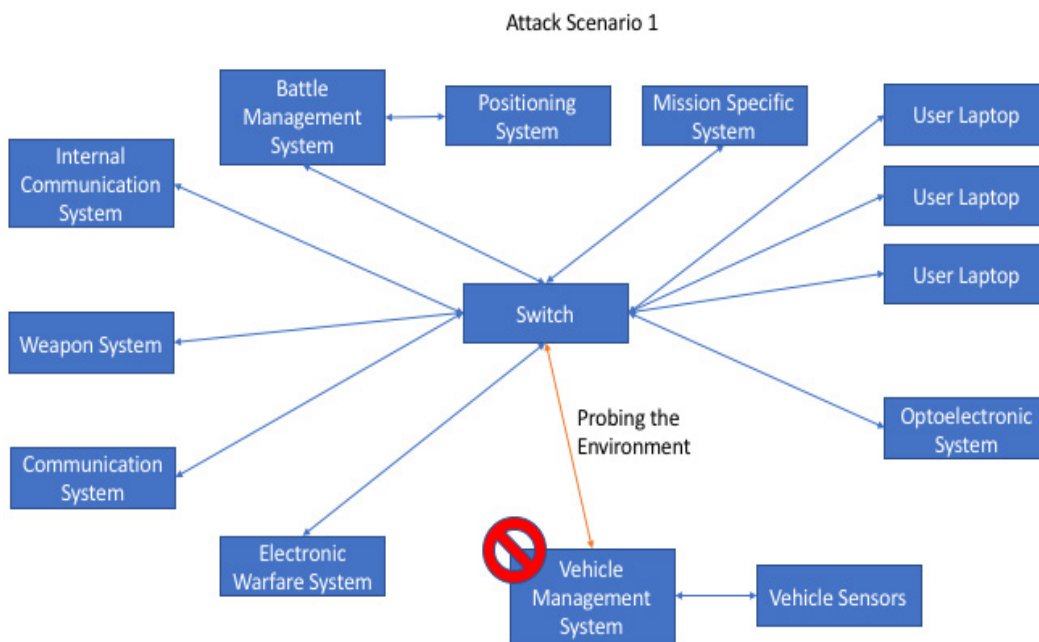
Attack Scenario 1

Battle Management System

Positioning System

Mission Specific System

User Laptop

Internal Communication System

User Laptop

User Laptop

Switch

Weapon System

Probing the Environment

Optoelectronic System

Communication System

Electronic Warfare System

Vehicle Management System

Vehicle Sensors